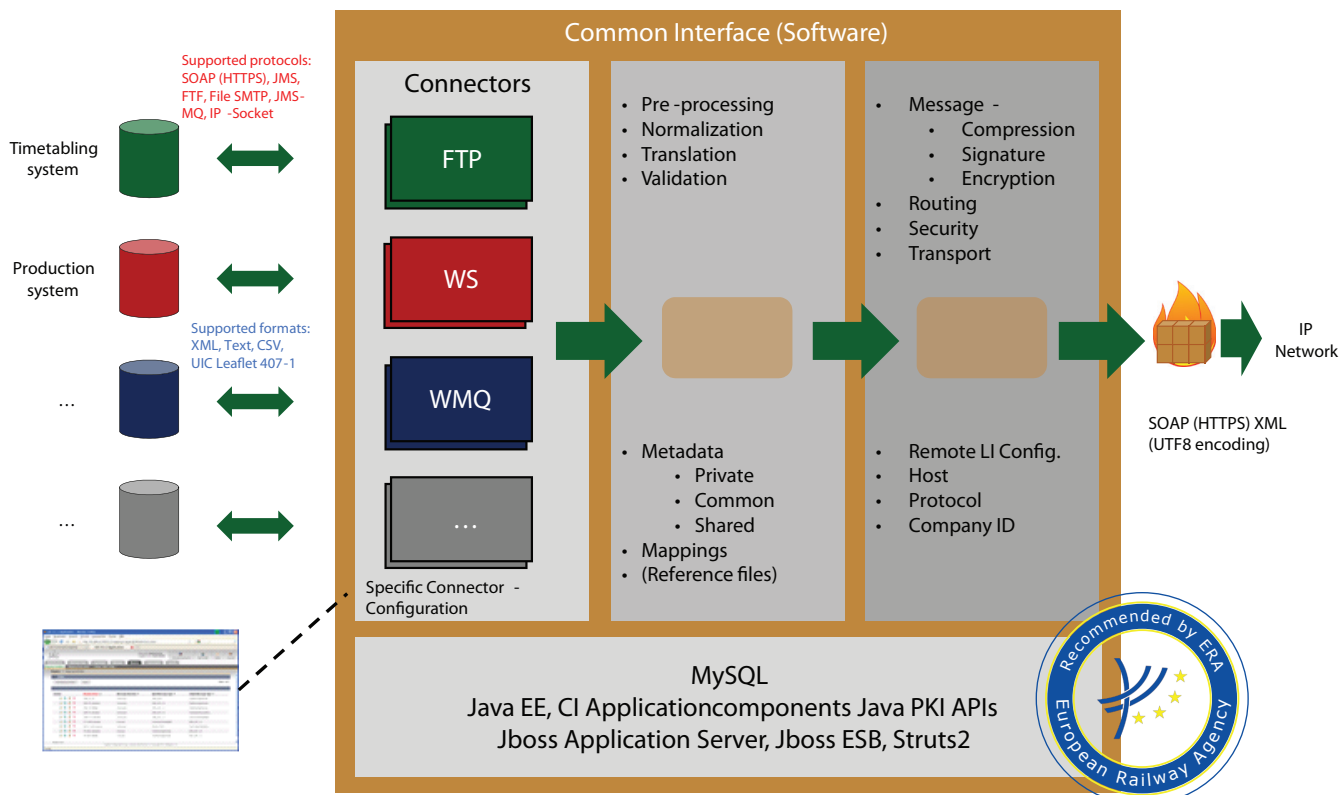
Common Interface (Software)

Supported protocols: SOAP (HTTPS), JMS, FTF, File SMTP, JMS-MQ, IP -Socket

Timetabling system

Production system

Supported formats: XML, Text, CSV, UIC Leaflet 407-1

...

...

Connectors

FTP

WS

WMQ

...

Specific Connector - Configuration

• Pre -processing
• Normalization
• Translation
• Validation

• Metadata
  • Private
  • Common
  • Shared
• Mappings
• (Reference files)

• Message -
  • Compression
  • Signature
  • Encryption
• Routing
• Security
• Transport

• Remote LI Config.
• Host
• Protocol
• Company ID

IP Network

SOAP (HTTPS) XML (UTF8 encoding)

MySQL
Java EE, CI Applicationcomponents Java PKI APIs
Jboss Application Server, Jboss ESB, Struts2

Recommended by ERA
European Railway Agency